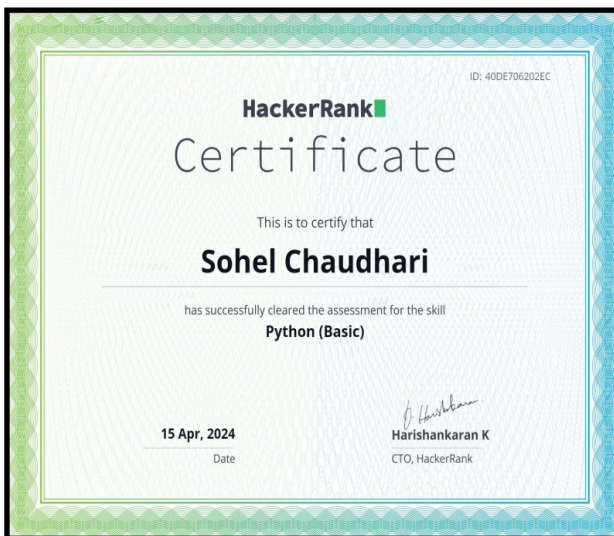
ID: 40DE706202EC

HackerRank

Certificate

This is to certify that

Sohel Chaudhari

has successfully cleared the assessment for the skill

Python (Basic)

15 Apr, 2024
Date

D. Harishkaran
Harishankaran K
CTO, HackerRank